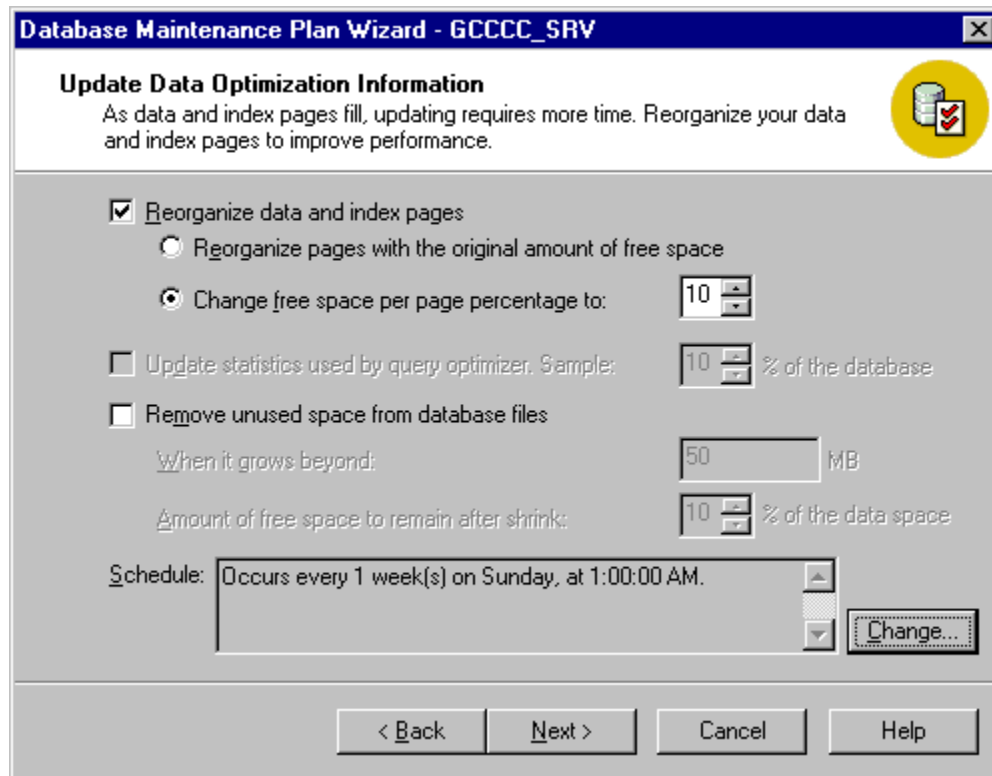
Database Maintenance Plan Wizard - GCCCC_SRV

Update Data Optimization Information
As data and index pages fill, updating requires more time. Reorganize your data and index pages to improve performance.

Reorganize data and index pages

Reorganize pages with the original amount of free space

Change free space per page percentage to: 10

Update statistics used by query optimizer. Sample: 10 % of the database

Remove unused space from database files

When it grows beyond: 50 MB

Amount of free space to remain after shrink: 10 % of the data space

Schedule: Occurs every 1 week(s) on Sunday, at 1:00:00 AM.

Change...

< Back Next > Cancel Help